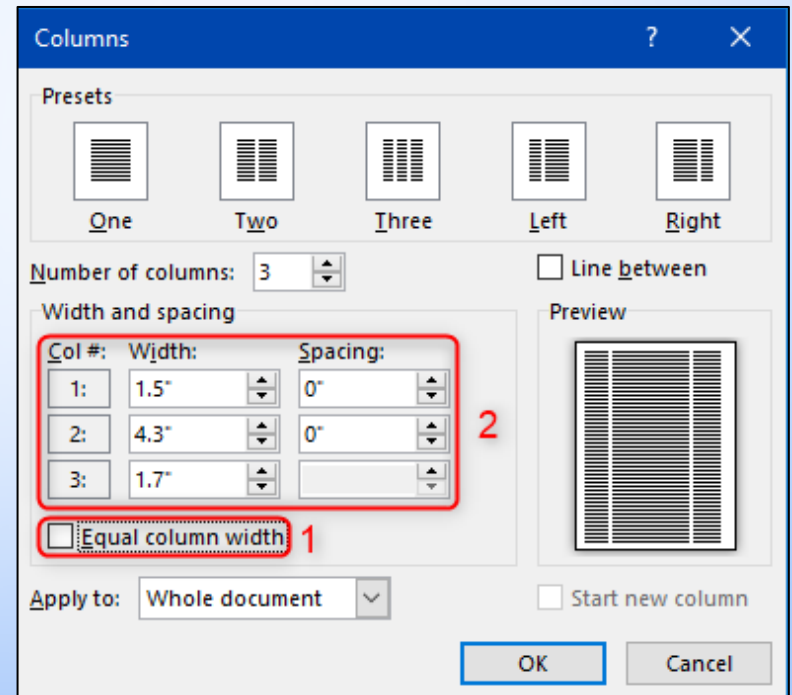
Columns ? ✕

Presets

One Two Three Left Right

Number of columns: 3

Line between

Width and spacing

| Col #: | Width: | Spacing: |
|---|---|---|
| 1: | 1.5" | 0" |
| 2: | 4.3" | 0" |
| 3: | 1.7" | |

2

Equal column width 1

Preview

Apply to: Whole document

Start new column

OK Cancel